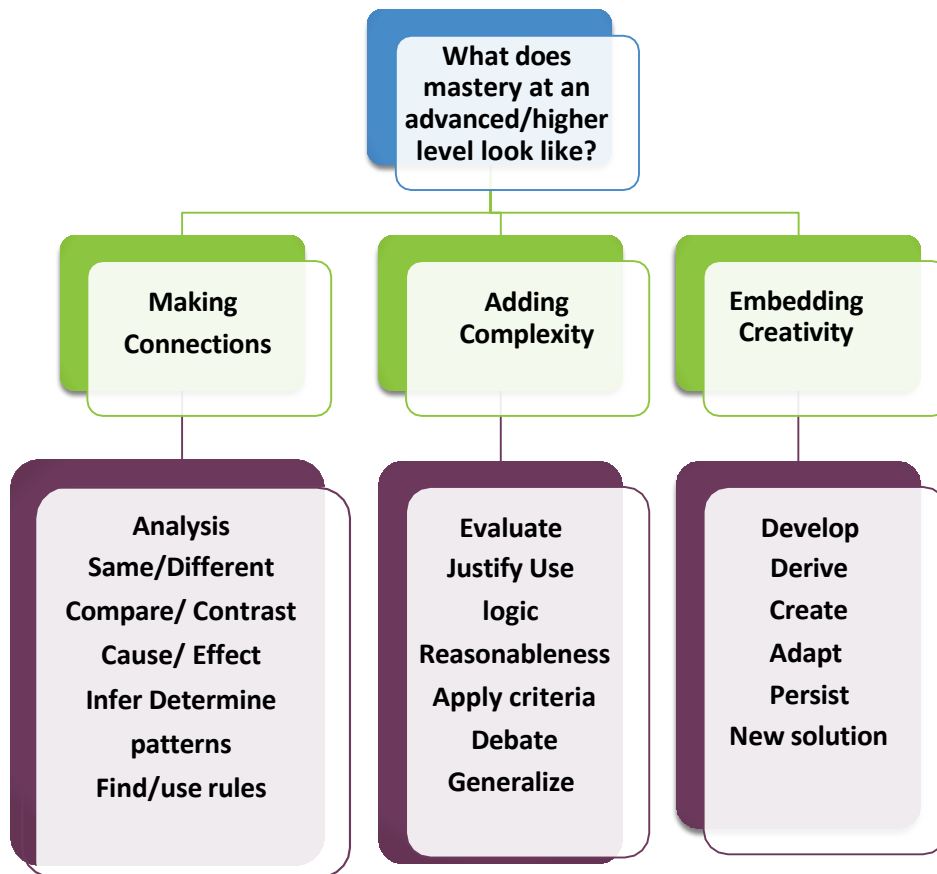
What does mastery at an advanced/higher level look like?

Making Connections

Adding Complexity

Embedding Creativity

Analysis
Same/Different
Compare/ Contrast
Cause/ Effect
Infer Determine patterns
Find/use rules

Evaluate
Justify Use logic
Reasonableness
Apply criteria
Debate
Generalize

Develop
Derive
Create
Adapt
Persist
New solution